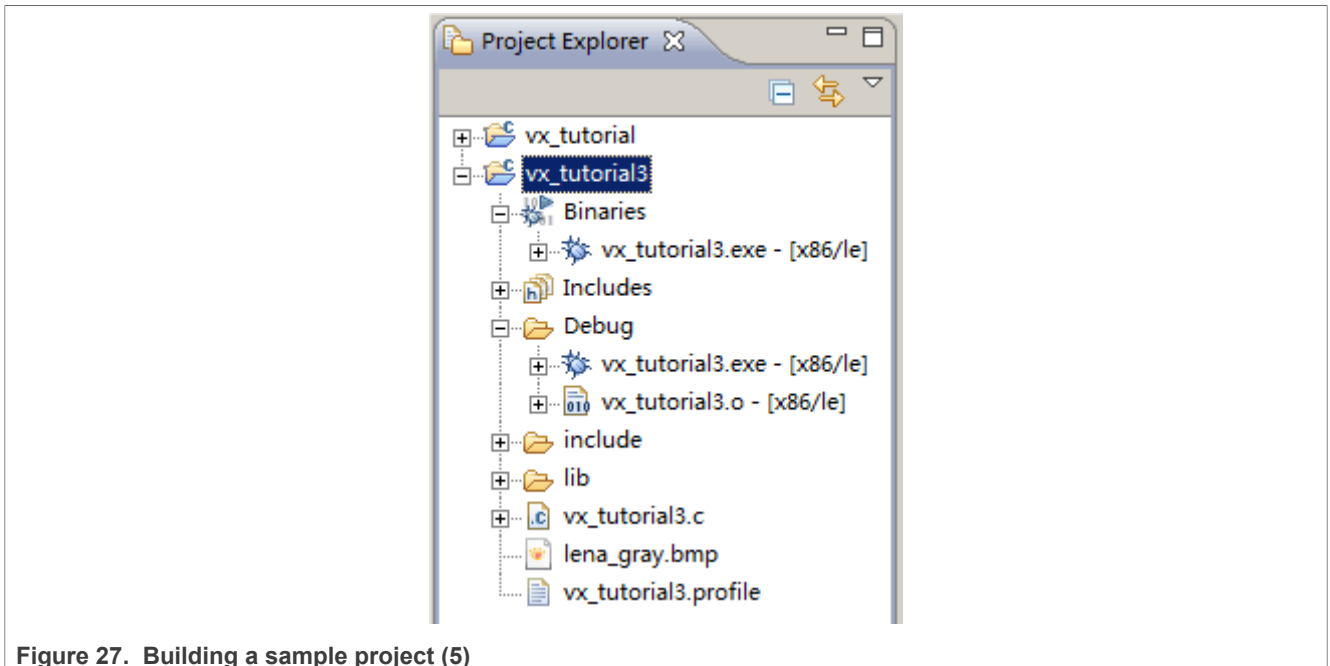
Project Explorer

vx_tutorial
vx_tutorial3
Binaries
vx_tutorial3.exe - [x86/le]
Includes
Debug
vx_tutorial3.exe - [x86/le]
vx_tutorial3.o - [x86/le]
include
lib
vx_tutorial3.c
lena_gray.bmp
vx_tutorial3.profile

Figure 27. Building a sample project (5)